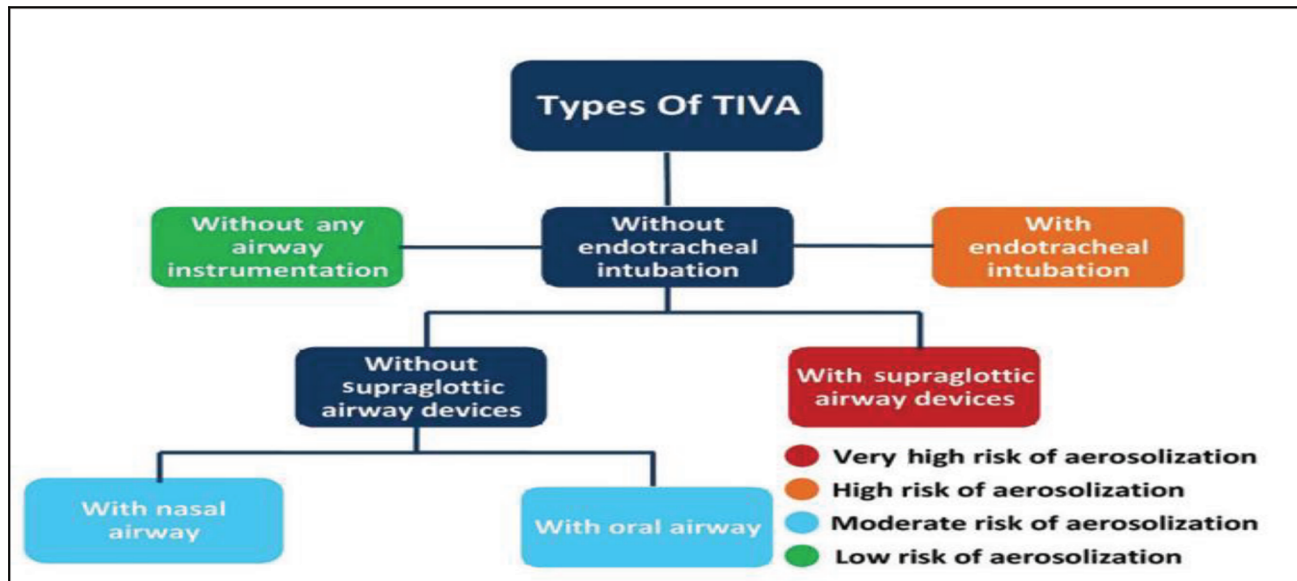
Types Of TIVA

Without any airway instrumentation

Without endotracheal intubation

With endotracheal intubation

Without supraglottic airway devices

With supraglottic airway devices

With nasal airway

With oral airway

Very high risk of aerosolization

High risk of aerosolization

Moderate risk of aerosolization

Low risk of aerosolization